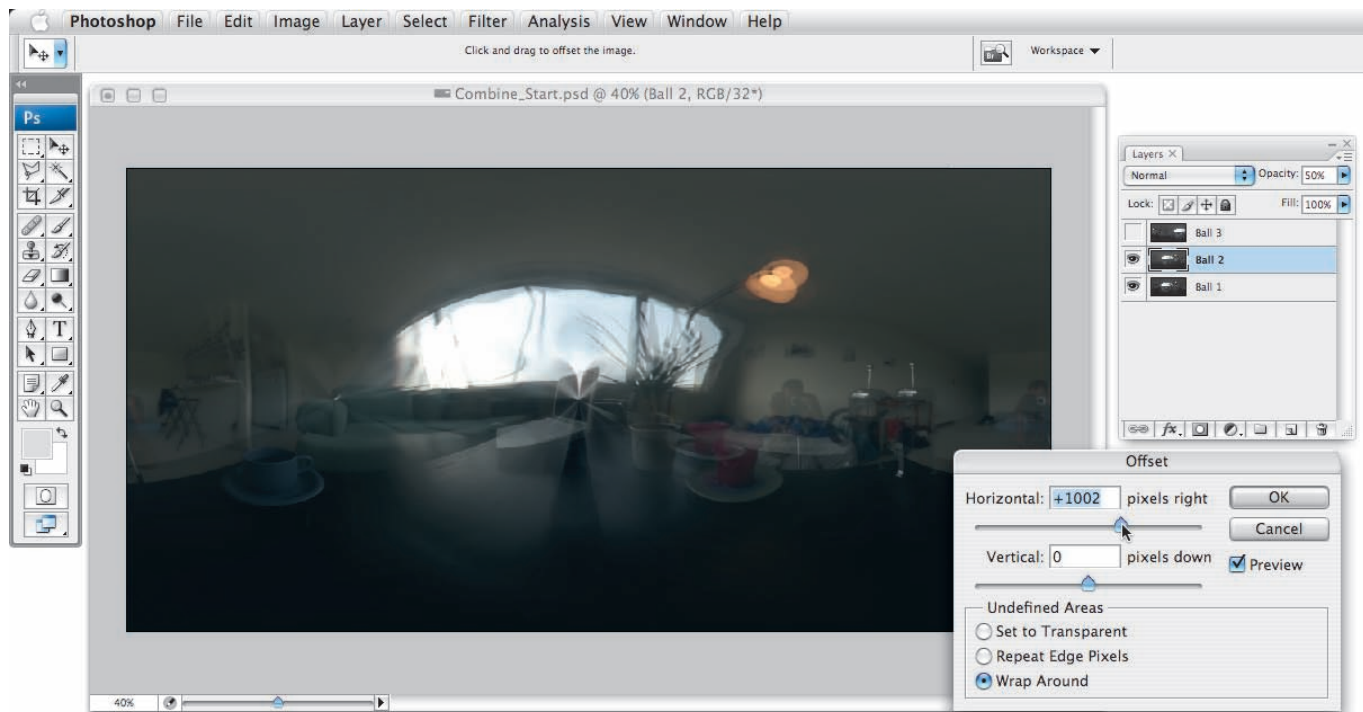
Photoshop File Edit Image Layer Select Filter Analysis View Window Help

Click and drag to offset the image.

Workspace

Ps

Combine_Start.psd @ 40% (Ball 2, RGB/32*)

Layers ×

Normal

Opacity: 50%

Lock:

Fill: 100%

Ball 3

Ball 2

Ball 1

Offset

Horizontal: +1002 pixels right

OK

Cancel

Vertical: 0 pixels down

Preview

Undefined Areas

Set to Transparent

Repeat Edge Pixels

Wrap Around

40%